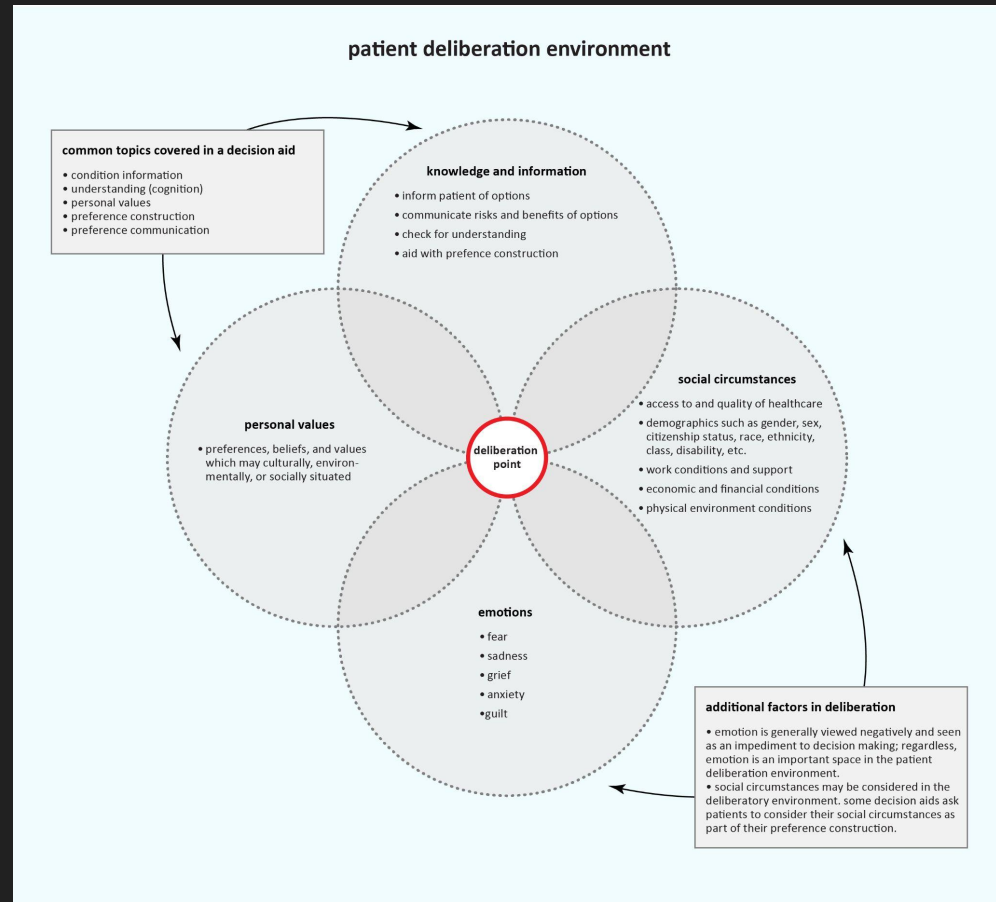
patient deliberation environment

common topics covered in a decision aid

• condition information
• understanding (cognition)
• personal values
• preference construction
• preference communication

knowledge and information

• inform patient of options
• communicate risks and benefits of options
• check for understanding
• aid with prefence construction

personal values

• preferences, beliefs, and values which may culturally, environmentally, or socially situated

deliberation point

social circumstances

• access to and quality of healthcare
• demographics such as gender, sex, citizenship status, race, ethnicity, class, disability, etc.
• work conditions and support
• economic and financial conditions
• physical environment conditions

emotions

• fear
• sadness
• grief
• anxiety
•guilt

additional factors in deliberation

• emotion is generally viewed negatively and seen as an impediment to decision making; regardless, emotion is an important space in the patient deliberation environment.
• social circumstances may be considered in the deliberatory environment. some decision aids ask patients to consider their social circumstances as part of their preference construction.